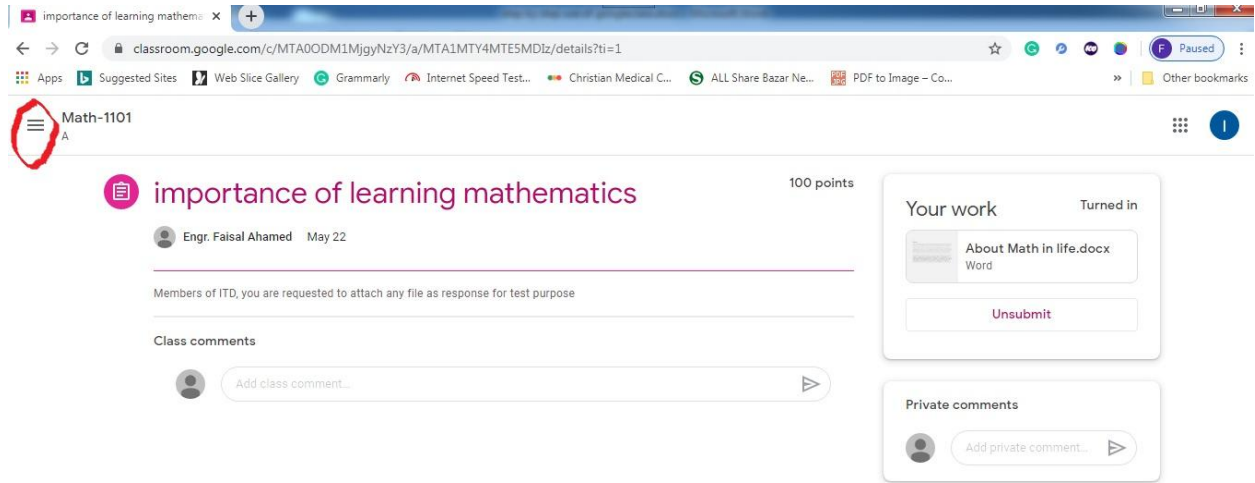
importance of learning mathema ×

classroom.google.com/c/MTA0ODM1MjgyNzY3/a/MTA1MTY4MTE5MDIz/details?ti=1

F Paused

Apps Suggested Sites Web Slice Gallery Grammarly Internet Speed Test... Christian Medical C... ALL Share Bazar Ne... PDF to Image – Co... » Other bookmarks

Math-1101
A

I

importance of learning mathematics

100 points

Engr. Faisal Ahamed May 22

Members of ITD, you are requested to attach any file as response for test purpose

Class comments

Add class comment...

Your work

Turned in

About Math in life.docx
Word

Unsubmit

Private comments

Add private comment...